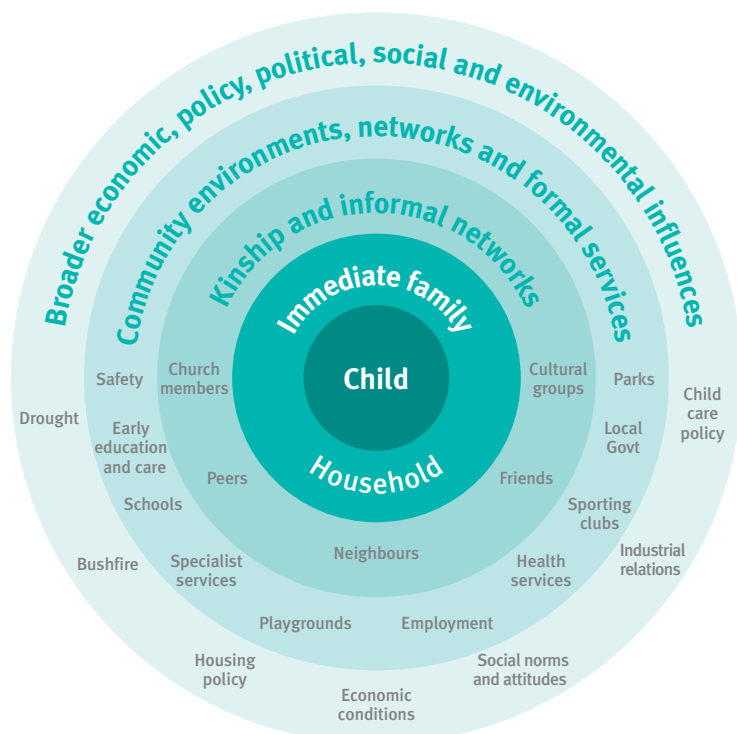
Broader economic, policy, political, social and environmental influences

Community environments, networks and formal services

Kinship and informal networks

Immediate family

Child

Household

Church members

Cultural groups

Peers

Friends

Neighbours

Safety

Early education and care

Schools

Specialist services

Playgrounds

Employment

Health services

Sporting clubs

Local Govt

Parks

Drought

Bushfire

Housing policy

Economic conditions

Social norms and attitudes

Industrial relations

Child care policy